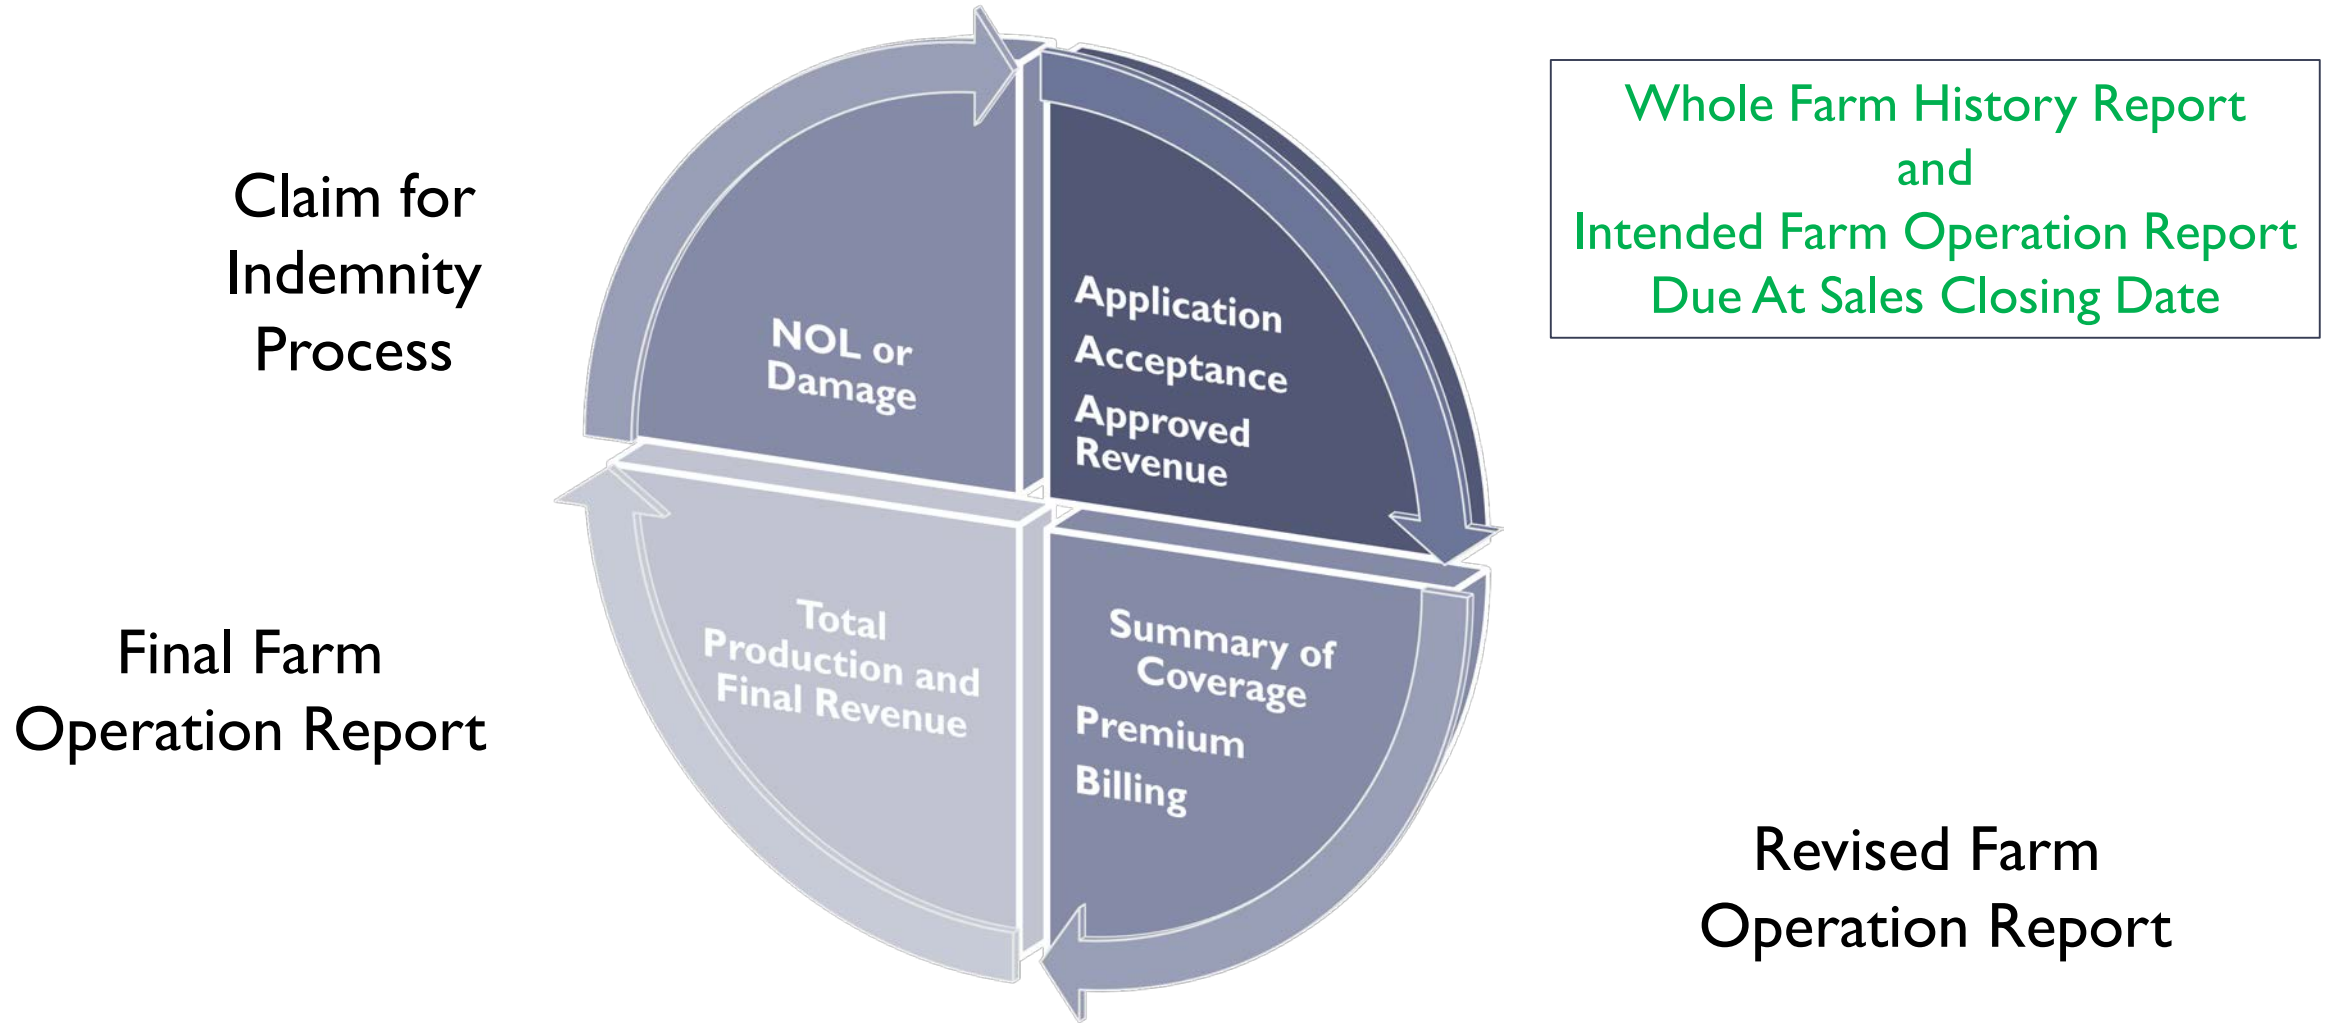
Whole Farm History Report
and
Intended Farm Operation Report
Due At Sales Closing Date

Claim for Indemnity Process

NOL or Damage

Application
Acceptance
Approved Revenue

Total Production and Final Revenue

Summary of Coverage
Premium
Billing

Final Farm Operation Report

Revised Farm Operation Report